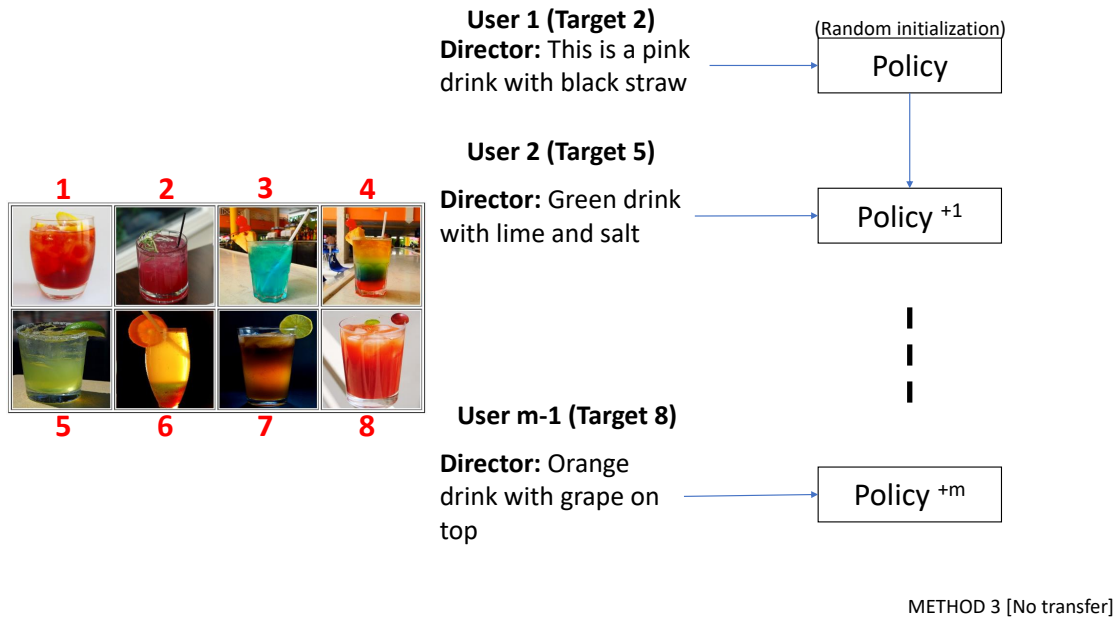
1 2 3 4

5 6 7 8

User 1 (Target 2)
Director: This is a pink drink with black straw

(Random initialization)
Policy

User 2 (Target 5)
Director: Green drink with lime and salt

Policy $^{+1}$

User m-1 (Target 8)
Director: Orange drink with grape on top

Policy $^{+m}$

METHOD 3 [No transfer]